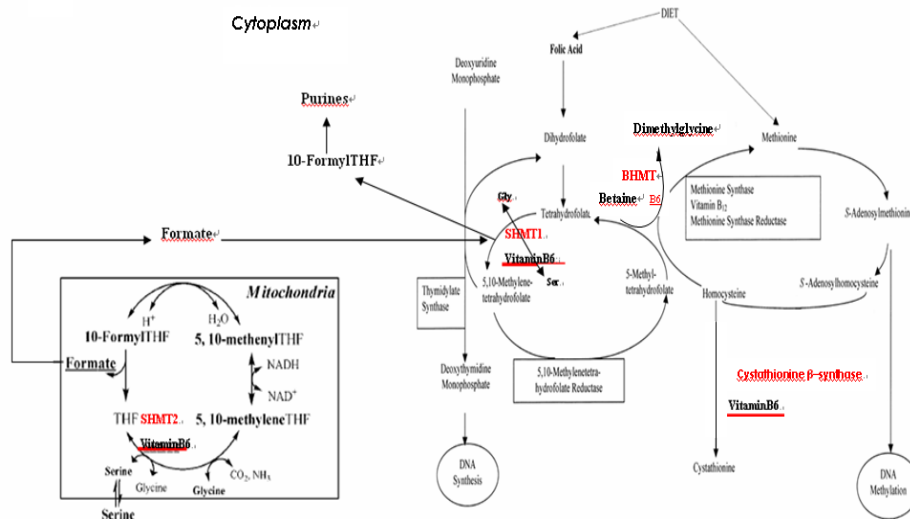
Cytoplasm

DIET

Folic Acid

Deoxyuridine Monophosphate

Purines

10-FormylTHF

Dihydrofolate

Dimethylglycine

Methionine

BHMT

Betaine B6

Methionine Synthase
Vitamin $B_{12}$
Methionine Synthase Reductase

S-Adenosylmethionine

Gly

Tetrahydrofolate

Formate

SHMT1

VitaminB6

Ser

5,10-Methylene-tetrahydrofolate

5-Methyl-tetrahydrofolate

Homocysteine

S-Adenosylhomocysteine

Mitochondria

$H^+$

$H_2O$

10-FormylTHF

5, 10-methenylTHF

Thymidylate Synthase

NADH

Formate

$NAD^+$

Deoxythymidine Monophosphate

5,10-Methylenetetra-hydrofolate Reductase

Cystathionine β-synthase

THF SHMT2

5, 10-methyleneTHF

VitaminB6

VitaminB6

Serine

Glycine

Glycine

$CO_2$, $NH_3$

Serine

DNA Synthesis

Cystathionine

DNA Methylation